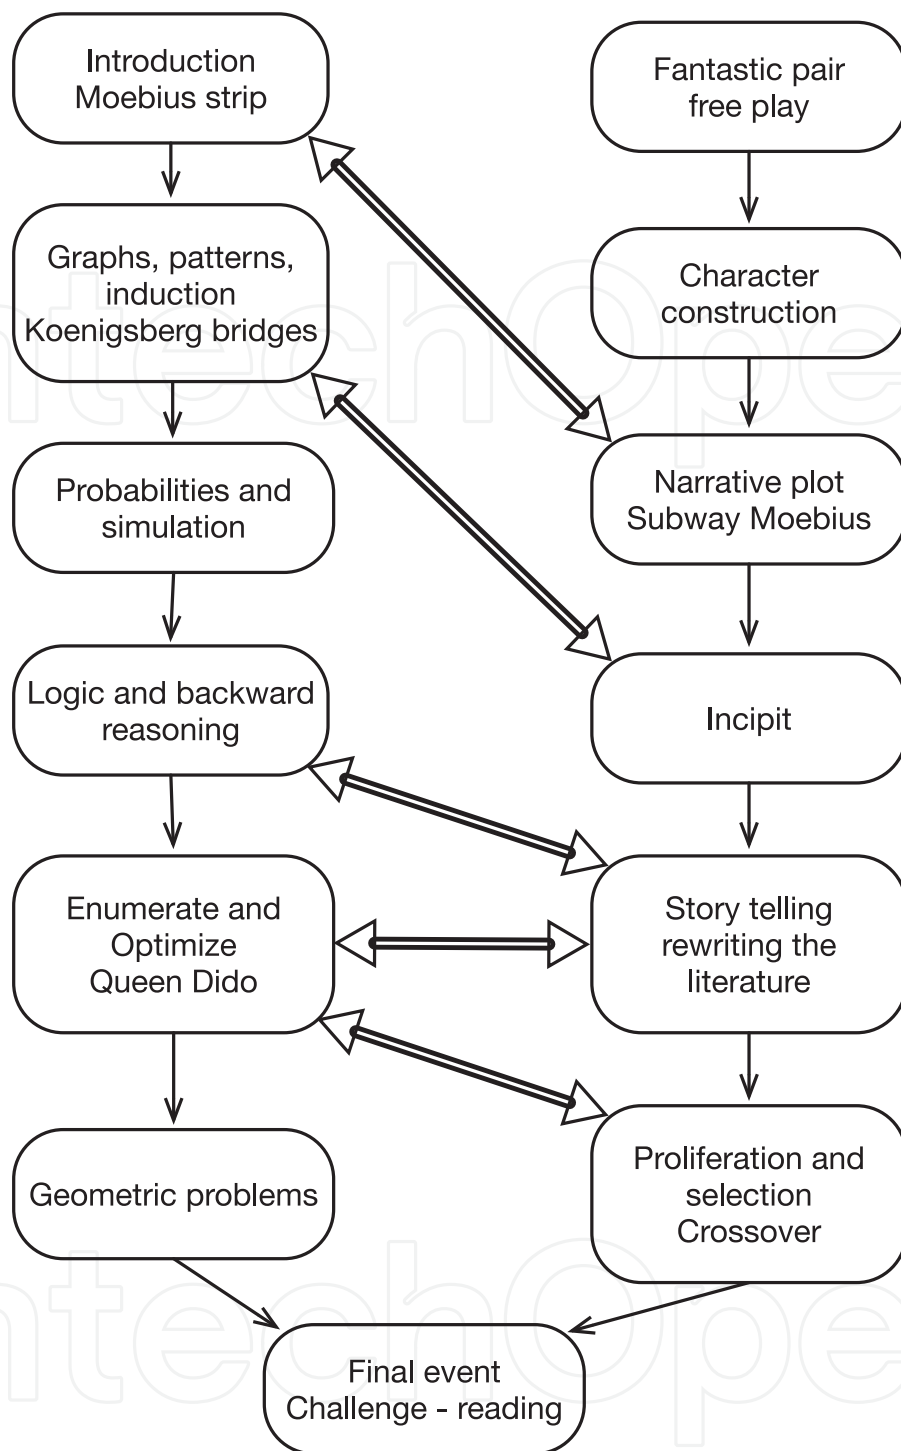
Introduction
Moebius strip

Graphs, patterns, induction
Koenigsberg bridges

Probabilities and simulation

Logic and backward reasoning

Enumerate and Optimize
Queen Dido

Geometric problems

Fantastic pair free play

Character construction

Narrative plot
Subway Moebius

Incipit

Story telling rewriting the literature

Proliferation and selection
Crossover

Final event
Challenge - reading